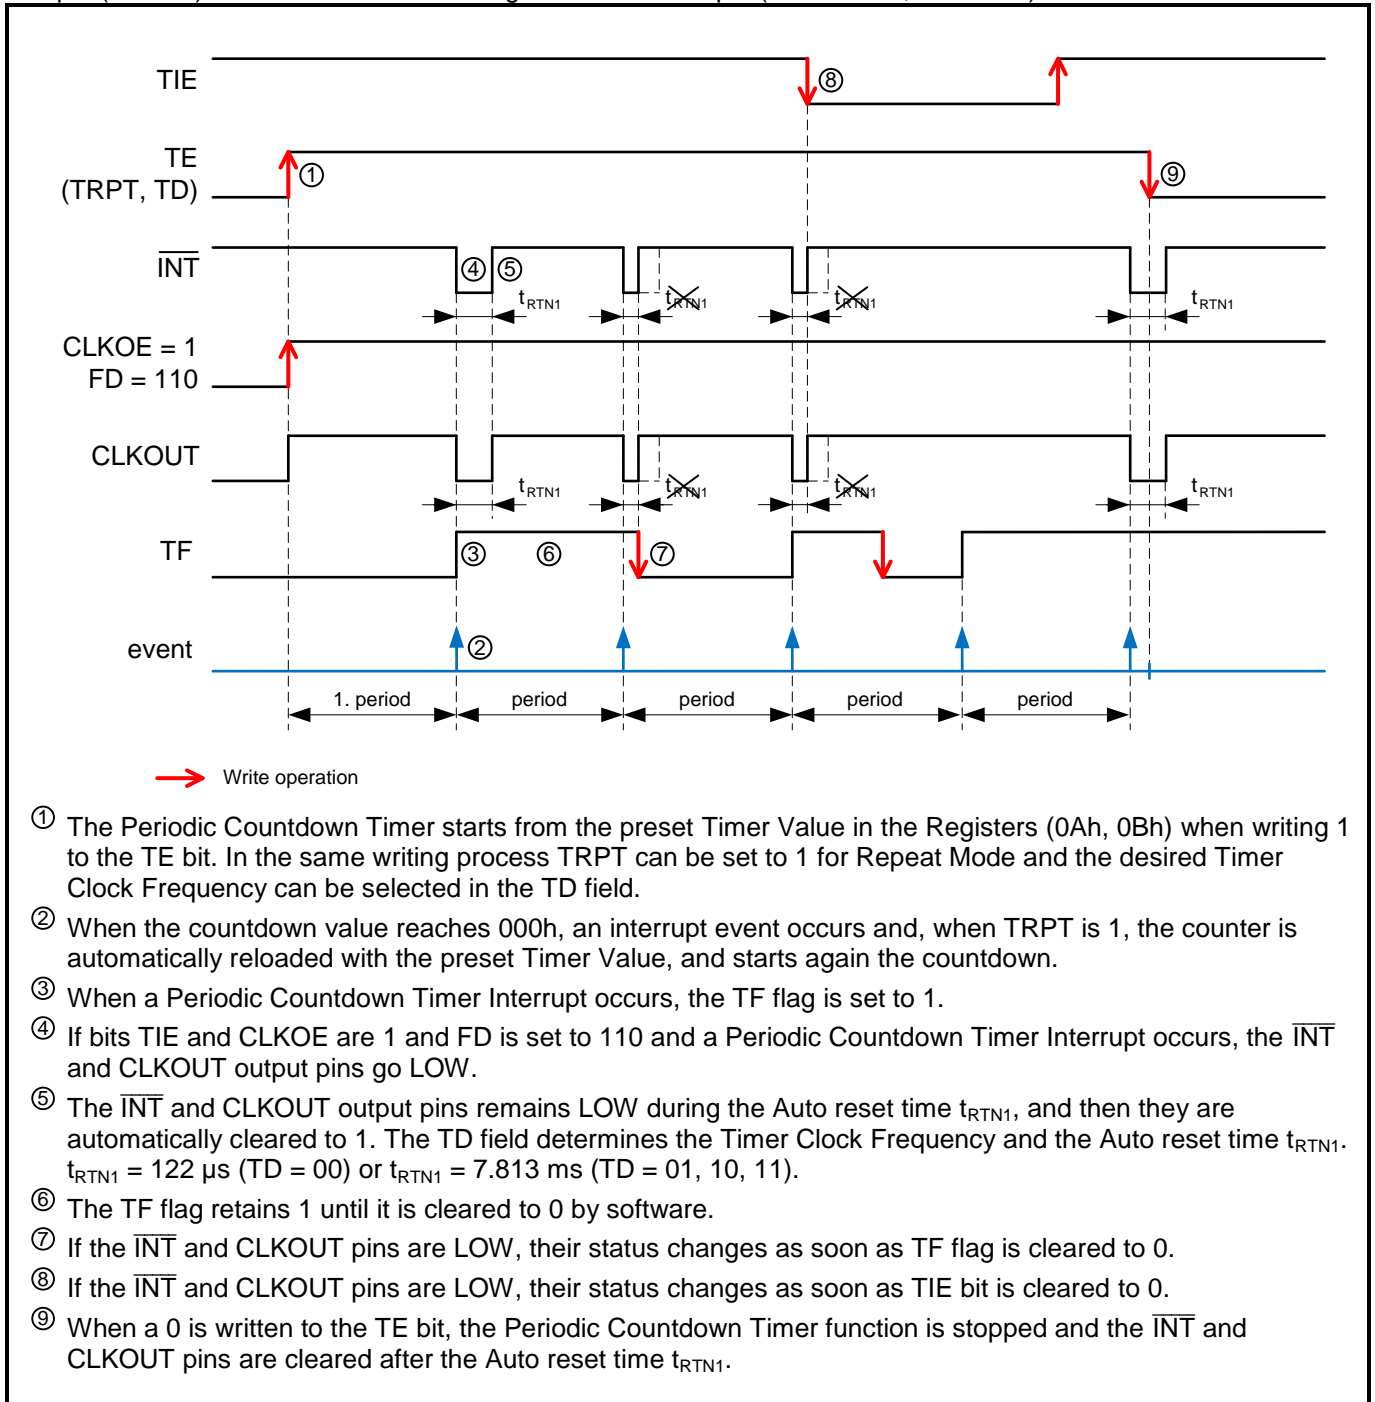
TIE

⑧

TE
(TRPT, TD)

①

⑨

$\overline{INT}$

④ ⑤

$t_{RTN1}$

$t_{RTN1}$

$t_{RTN1}$

$t_{RTN1}$

CLKOE = 1
FD = 110

CLKOUT

$t_{RTN1}$

$t_{RTN1}$

$t_{RTN1}$

$t_{RTN1}$

TF

③ ⑥ ⑦

event

②

1. period

period

period

period

period

Write operation

① The Periodic Countdown Timer starts from the preset Timer Value in the Registers (0Ah, 0Bh) when writing 1 to the TE bit. In the same writing process TRPT can be set to 1 for Repeat Mode and the desired Timer Clock Frequency can be selected in the TD field.

② When the countdown value reaches 000h, an interrupt event occurs and, when TRPT is 1, the counter is automatically reloaded with the preset Timer Value, and starts again the countdown.

③ When a Periodic Countdown Timer Interrupt occurs, the TF flag is set to 1.

④ If bits TIE and CLKOE are 1 and FD is set to 110 and a Periodic Countdown Timer Interrupt occurs, the $\overline{INT}$ and CLKOUT output pins go LOW.

⑤ The $\overline{INT}$ and CLKOUT output pins remains LOW during the Auto reset time $t_{RTN1}$, and then they are automatically cleared to 1. The TD field determines the Timer Clock Frequency and the Auto reset time $t_{RTN1}$. $t_{RTN1}$ = 122 µs (TD = 00) or $t_{RTN1}$ = 7.813 ms (TD = 01, 10, 11).

⑥ The TF flag retains 1 until it is cleared to 0 by software.

⑦ If the $\overline{INT}$ and CLKOUT pins are LOW, their status changes as soon as TF flag is cleared to 0.

⑧ If the $\overline{INT}$ and CLKOUT pins are LOW, their status changes as soon as TIE bit is cleared to 0.

⑨ When a 0 is written to the TE bit, the Periodic Countdown Timer function is stopped and the $\overline{INT}$ and CLKOUT pins are cleared after the Auto reset time $t_{RTN1}$.